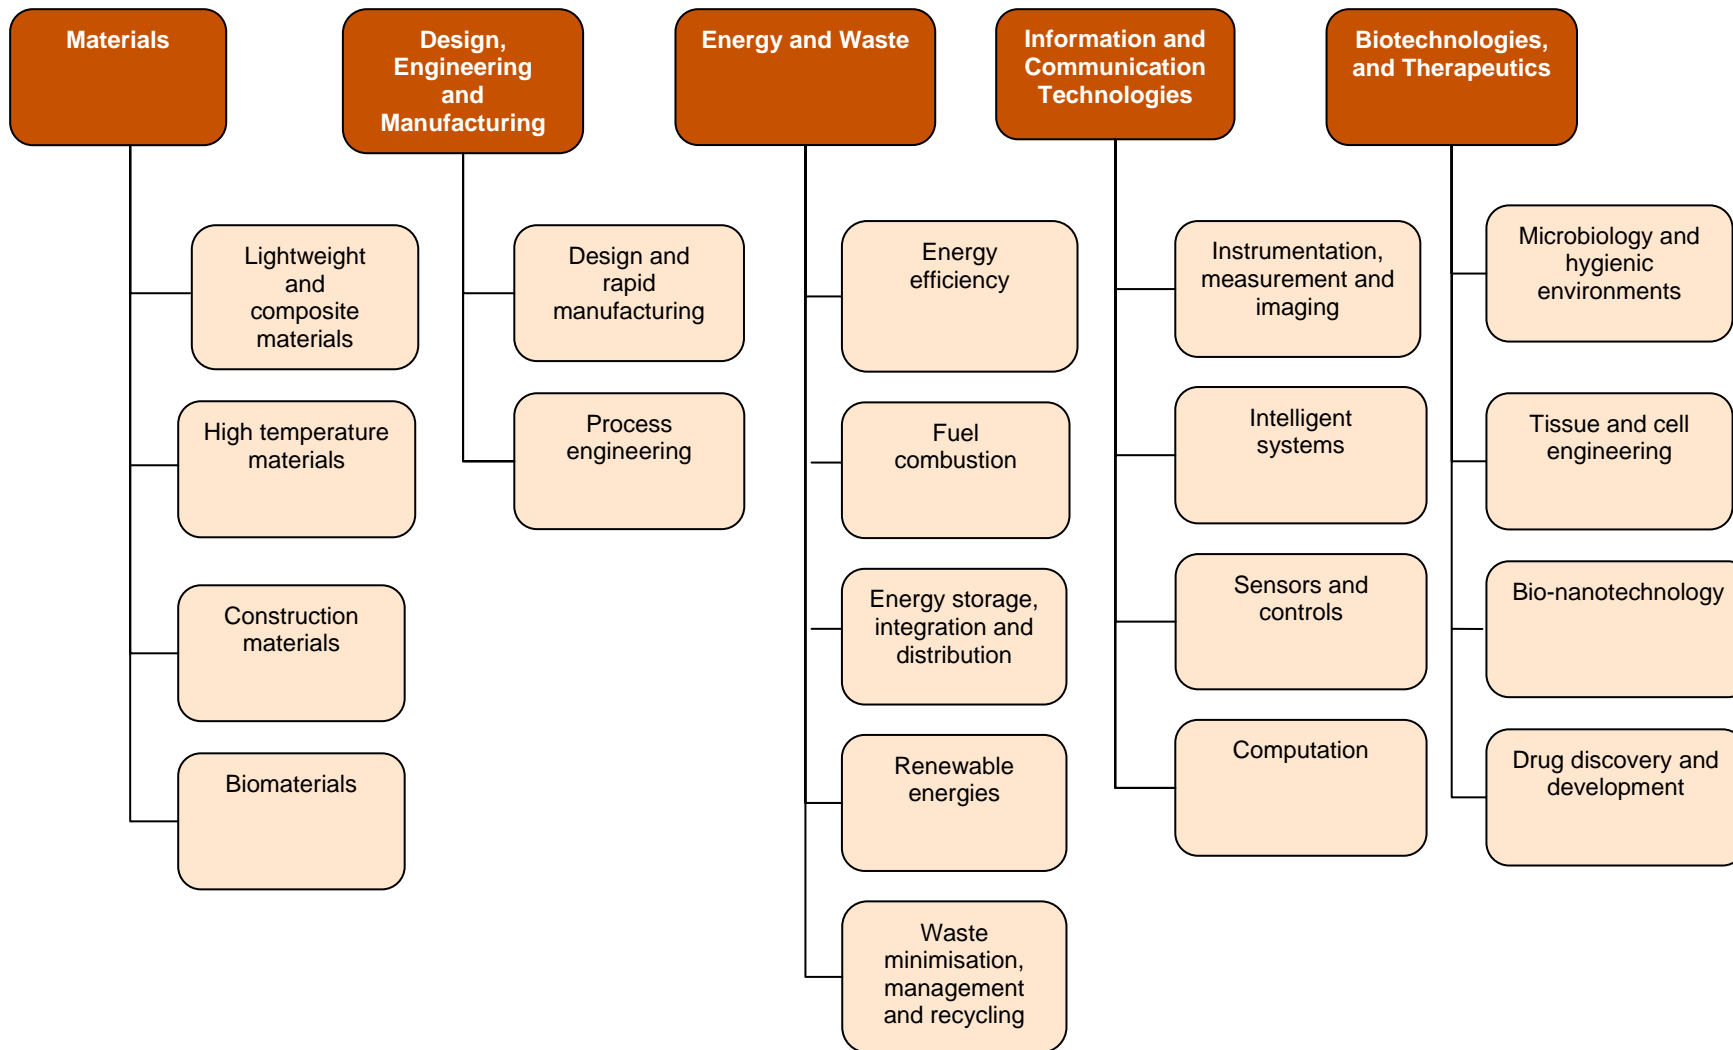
Materials

Lightweight and composite materials

High temperature materials

Construction materials

Biomaterials

Design, Engineering and Manufacturing

Design and rapid manufacturing

Process engineering

Energy and Waste

Energy efficiency

Fuel combustion

Energy storage, integration and distribution

Renewable energies

Waste minimisation, management and recycling

Information and Communication Technologies

Instrumentation, measurement and imaging

Intelligent systems

Sensors and controls

Computation

Biotechnologies, and Therapeutics

Microbiology and hygienic environments

Tissue and cell engineering

Bio-nanotechnology

Drug discovery and development